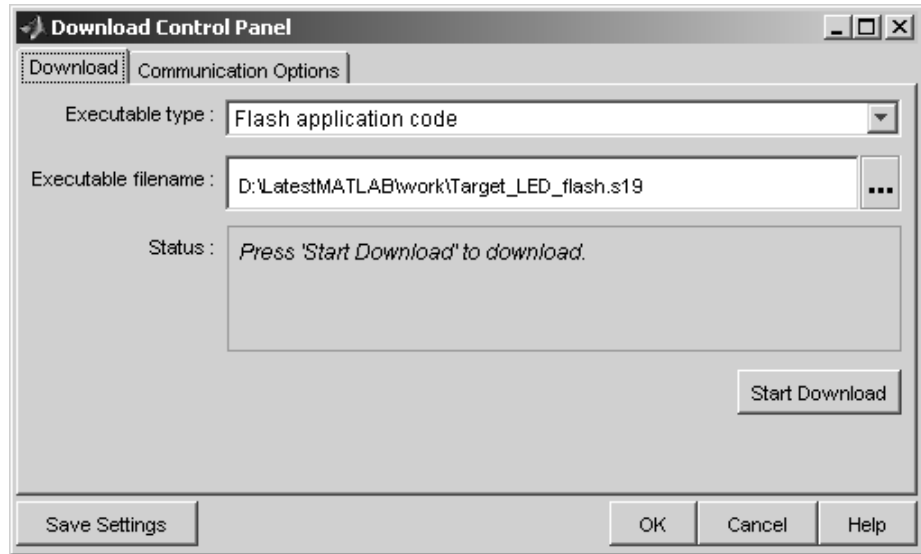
Download Control Panel

Download | Communication Options

Executable type : Flash application code

Executable filename : D:\LatestMATLAB\work\Target_LED_flash.s19 ...

Status : Press 'Start Download' to download.

Start Download

Save Settings

OK

Cancel

Help